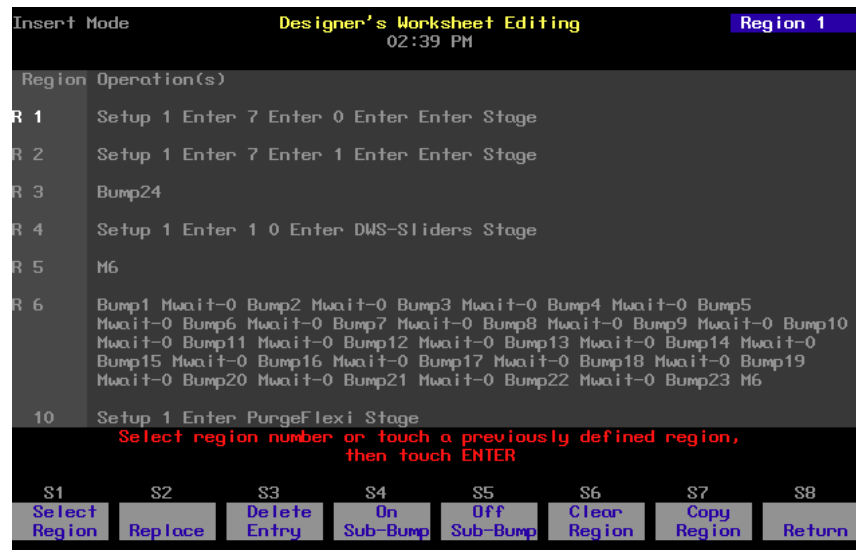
Insert Mode

Designer's Worksheet Editing
02:39 PM

Region 1

| Region | Operation(s) |
|---|---|
| R 1 | Setup 1 Enter 7 Enter 0 Enter Enter Stage |
| R 2 | Setup 1 Enter 7 Enter 1 Enter Enter Stage |
| R 3 | Bump24 |
| R 4 | Setup 1 Enter 1 0 Enter DWS-Sliders Stage |
| R 5 | M6 |
| R 6 | Bump1 Mwait-0 Bump2 Mwait-0 Bump3 Mwait-0 Bump4 Mwait-0 Bump5 Mwait-0 Bump6 Mwait-0 Bump7 Mwait-0 Bump8 Mwait-0 Bump9 Mwait-0 Bump10 Mwait-0 Bump11 Mwait-0 Bump12 Mwait-0 Bump13 Mwait-0 Bump14 Mwait-0 Bump15 Mwait-0 Bump16 Mwait-0 Bump17 Mwait-0 Bump18 Mwait-0 Bump19 Mwait-0 Bump20 Mwait-0 Bump21 Mwait-0 Bump22 Mwait-0 Bump23 M6 |
| 10 | Setup 1 Enter PurgeFlexi Stage |

Select region number or touch a previously defined region, then touch ENTER

| S1 | S2 | S3 | S4 | S5 | S6 | S7 | S8 |
|---|---|---|---|---|---|---|---|
| Select Region | Replace | Delete Entry | On Sub-Bump | Off Sub-Bump | Clear Region | Copy Region | Return |